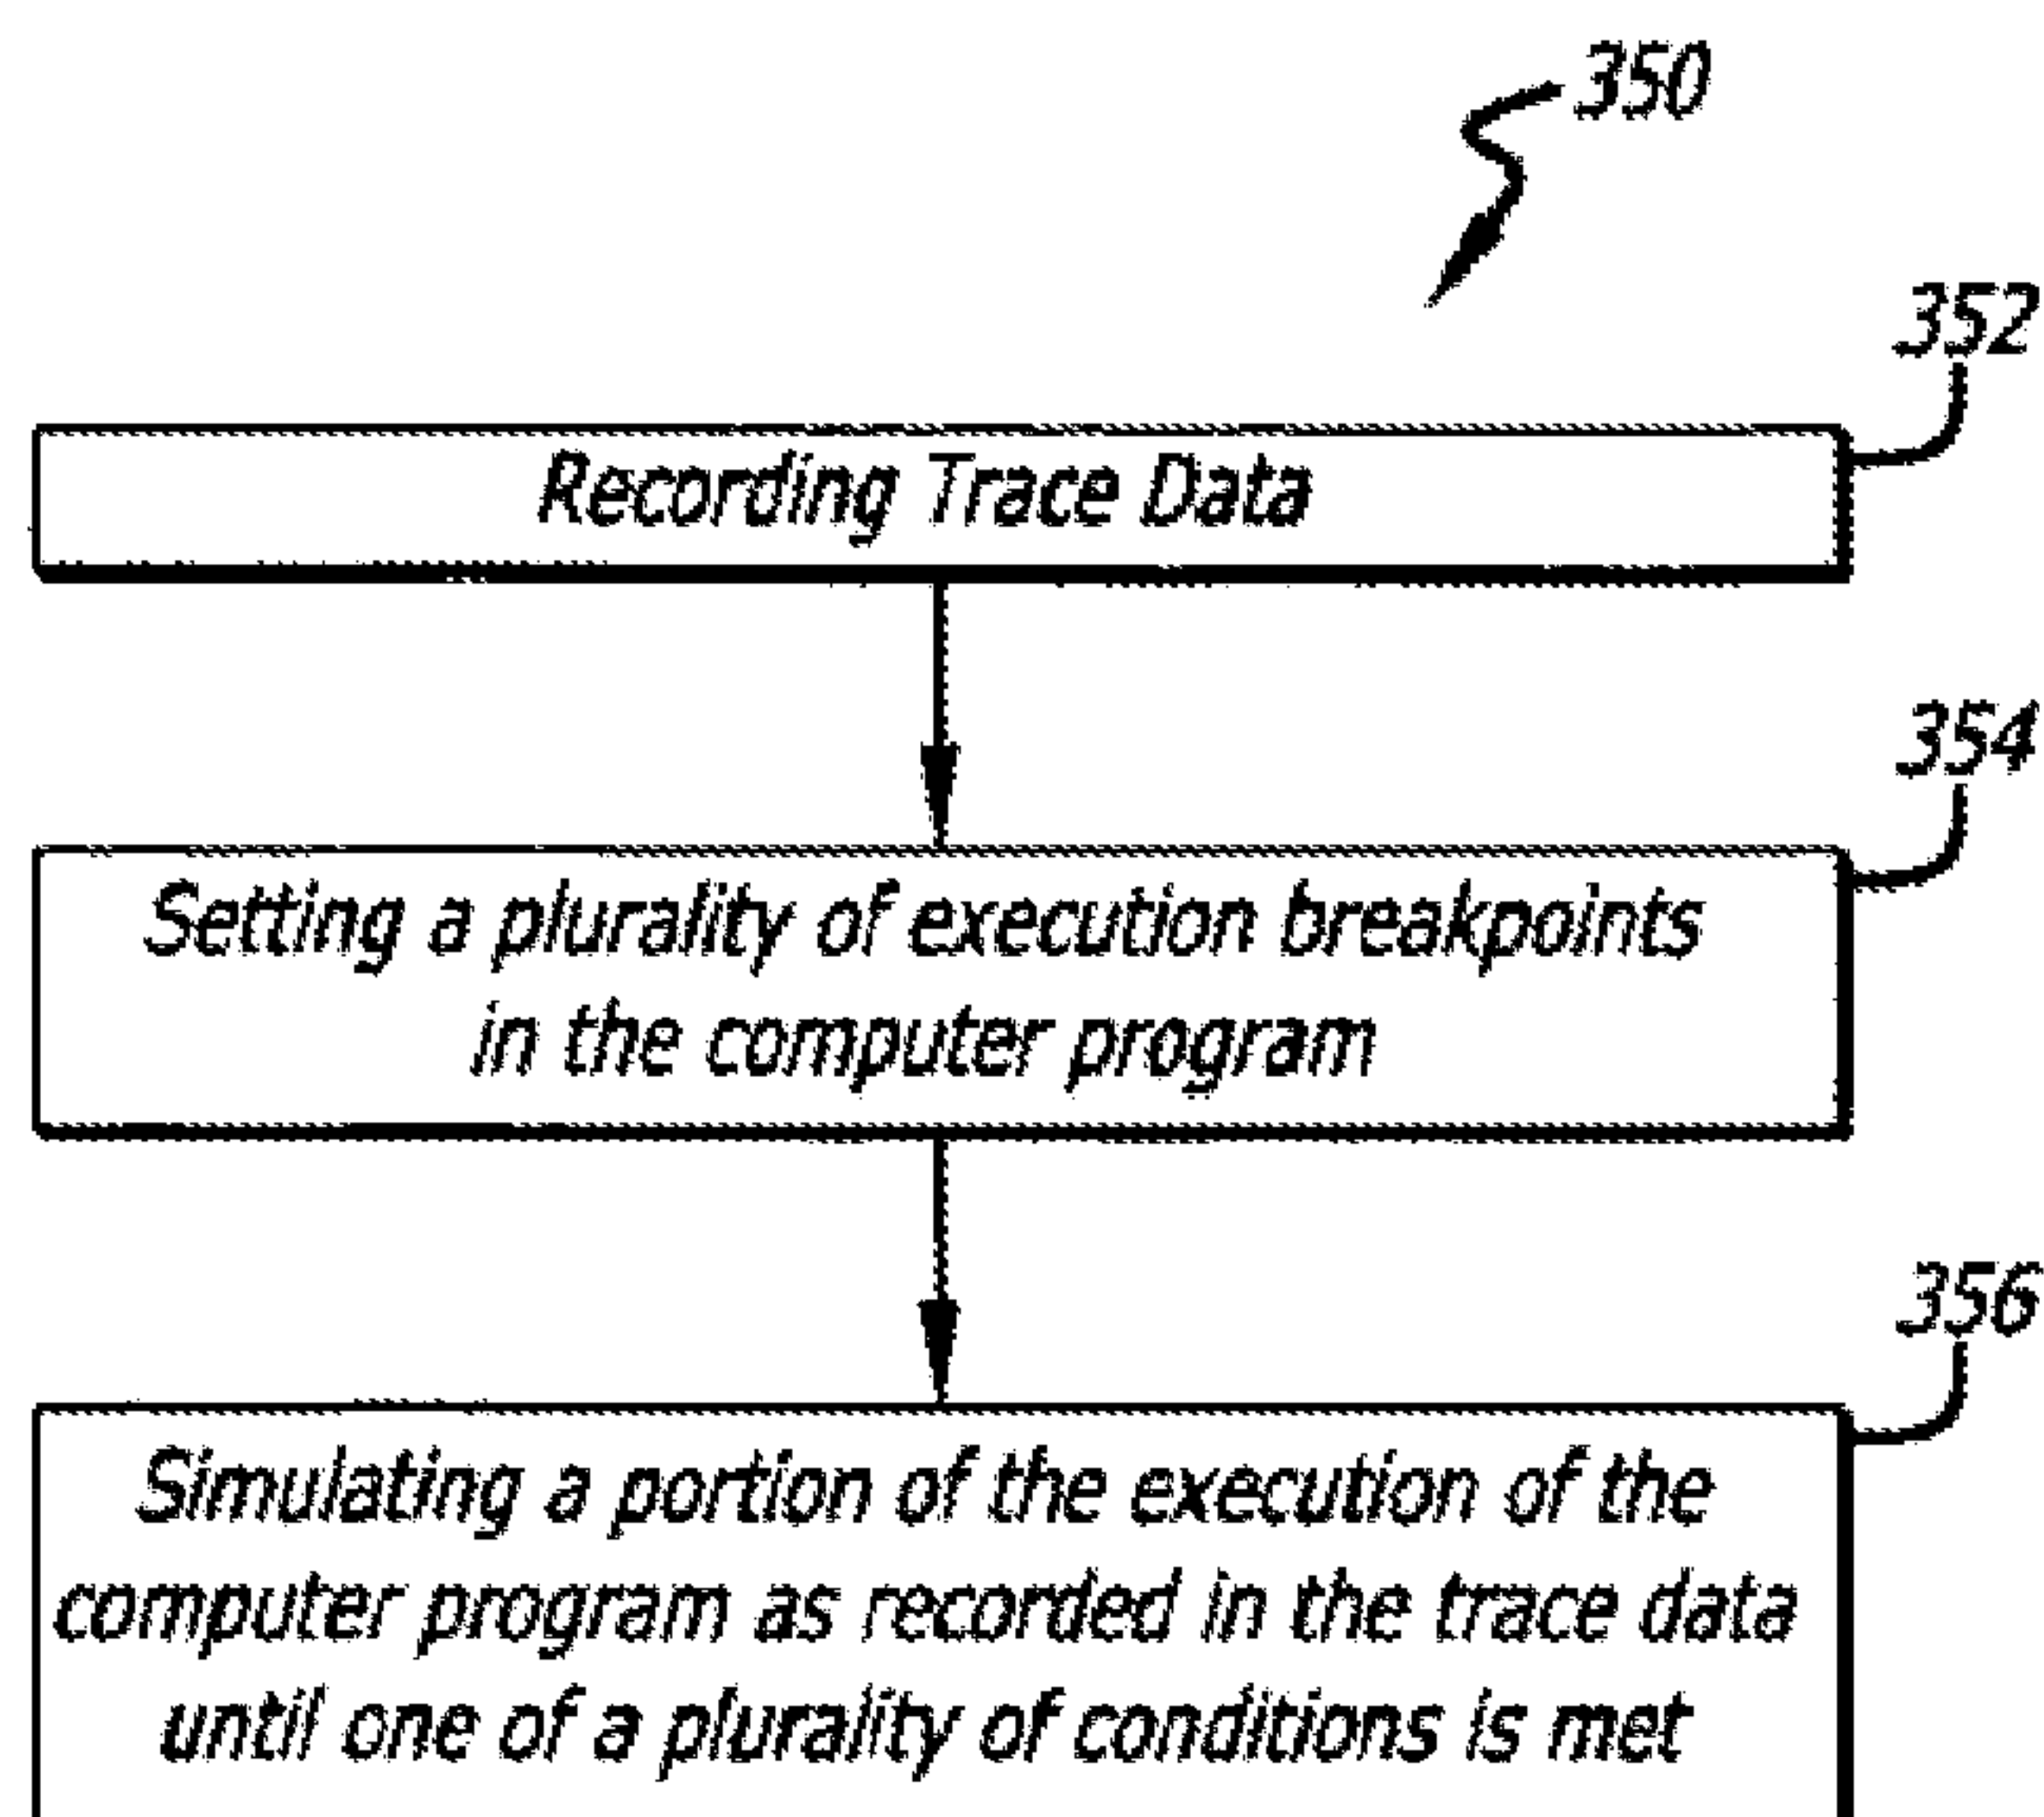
350

352

Recording Trace Data

354

Setting a plurality of execution breakpoints in the computer program

356

Simulating a portion of the execution of the computer program as recorded in the trace data until one of a plurality of conditions is met